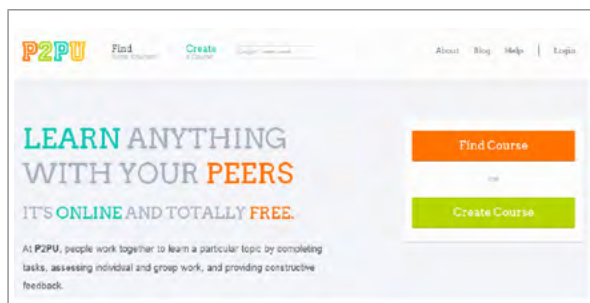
P2PU

Find
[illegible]

Create
a Course

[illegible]

About Blog Help | Login

LEARN ANYTHING WITH YOUR PEERS

IT'S ONLINE AND TOTALLY FREE.

At P2PU, people work together to learn a particular topic by completing tasks, assessing individual and group work, and providing constructive feedback.

Find Course

or

Create Course